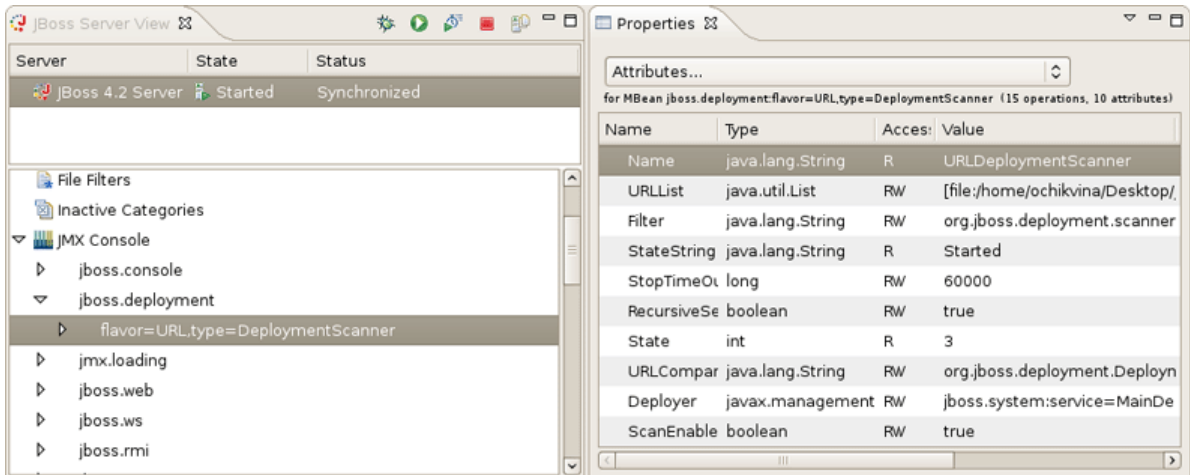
JBoss Server View ⊠

| Server | State | Status |
|---|---|---|
| JBoss 4.2 Server | Started | Synchronized |

File Filters
Inactive Categories
JMX Console
jboss.console
jboss.deployment
flavor=URL,type=DeploymentScanner
jmx.loading
jboss.web
jboss.ws
jboss.rmi

Properties ⊠

Attributes...

for MBean jboss.deployment:flavor=URL,type=DeploymentScanner (15 operations, 10 attributes)

| Name | Type | Acces: | Value |
|---|---|---|---|
| Name | java.lang.String | R | URLDeploymentScanner |
| URLList | java.util.List | RW | [file:/home/ochikvina/Desktop/ |
| Filter | java.lang.String | RW | org.jboss.deployment.scanner |
| StateString | java.lang.String | R | Started |
| StopTimeOu | long | RW | 60000 |
| RecursiveSe | boolean | RW | true |
| State | int | R | 3 |
| URLCompar | java.lang.String | RW | org.jboss.deployment.Deployn |
| Deployer | javax.management | RW | jboss.system:service=MainDe |
| ScanEnable | boolean | RW | true |